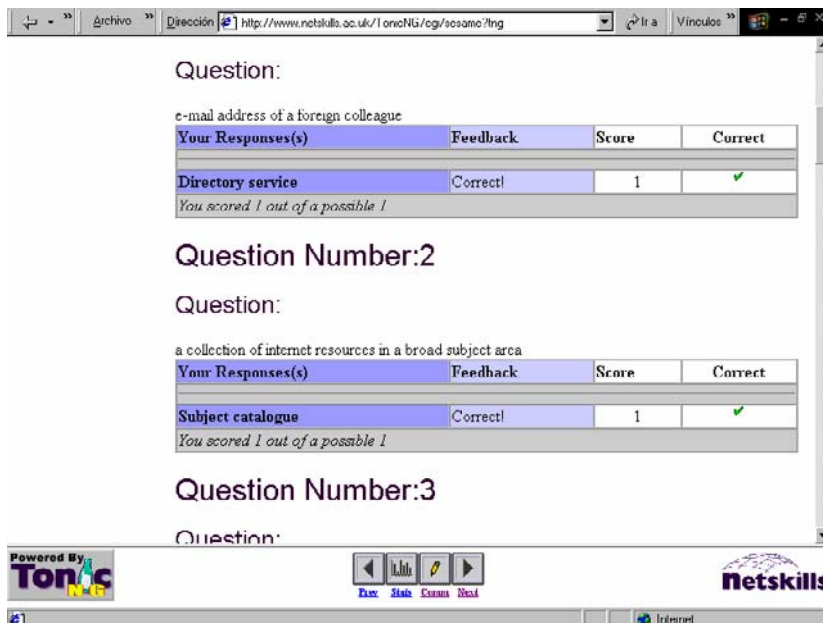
Archivo » Dirección http://www.netskills.ac.uk/TonicNG/cgi/sesame?tng Ir a Vínculos »

Question:

e-mail address of a foreign colleague

| Your Responses(s) | Feedback | Score | Correct |
|---|---|---|---|
| | | | |
| Directory service | Correct! | 1 | ✔ |
| You scored 1 out of a possible 1 | | | |

Question Number:2

Question:

a collection of internet resources in a broad subject area

| Your Responses(s) | Feedback | Score | Correct |
|---|---|---|---|
| | | | |
| Subject catalogue | Correct! | 1 | ✔ |
| You scored 1 out of a possible 1 | | | |

Question Number:3

Question:

Powered By Tonic NG

Prev Stats Comms Next

Netskills

Internet